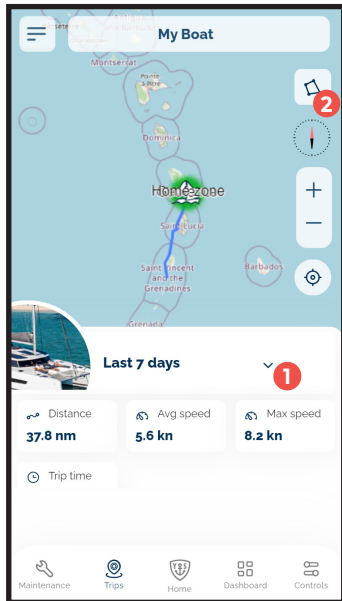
My Boat

Montserrat

Dominica

Homezone

Saint Lucia

Saint Vincent and the Grenadines

Barbados

Grenada

2

Last 7 days

1

Distance
37.8 nm

Avg speed
5.6 kn

Max speed
8.2 kn

Trip time

Maintenance
Trips
Home
Dashboard
Controls